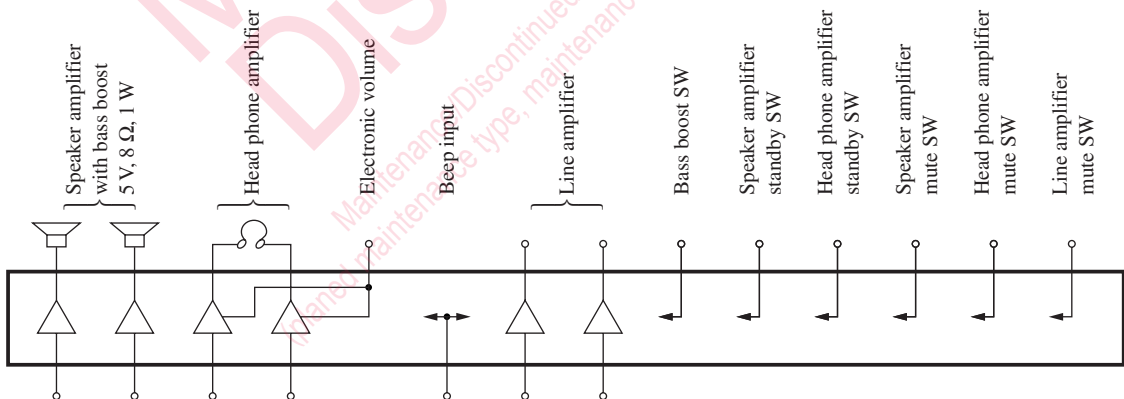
Speaker amplifier with bass boost 5 V, 8 Ω, 1 W

Head phone amplifier

Electronic volume

Beep input

Line amplifier

Bass boost SW

Speaker amplifier standby SW

Head phone amplifier standby SW

Speaker amplifier mute SW

Head phone amplifier mute SW

Line amplifier mute SW

Maintenance/Discontinued
Maintenance type, maintenance
planed maintenance type